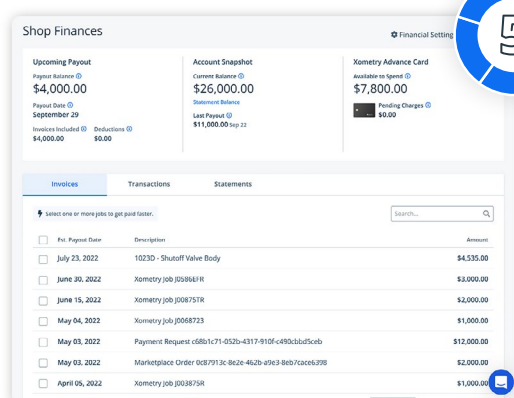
Shop Finances

Financial Setting

Upcoming Payout
Payout Balance
$4,000.00
Payout Date
September 29
Invoices Included
$4,000.00
Deductions
$0.00

Account Snapshot
Current Balance
$26,000.00
Statement Balance
Last Payout
$11,000.00 Sep 22

Xometry Advance Card
Available to Spend
$7,800.00
Pending Charges
$0.00

Invoices | Transactions | Statements

Select one or more jobs to get paid faster.

Search...

| | Est. Payout Date | Description | Amount |
|---|---|---|---|
| | July 23, 2022 | 1023D - Shutoff Valve Body | $4,535.00 |
| | June 30, 2022 | Xometry Job J0586EFR | $3,000.00 |
| | June 15, 2022 | Xometry Job J00875TR | $2,000.00 |
| | May 04, 2022 | Xometry Job J0068723 | $1,000.00 |
| | May 03, 2022 | Payment Request c68b1c71-052b-4317-910f-c490cbbd5ceb | $12,000.00 |
| | May 03, 2022 | Marketplace Order 0c87913c-8e2e-462b-a9e3-8eb7cace6398 | $1,000.00 |
| | April 05, 2022 | Xometry Job J003875R | $1,000.00 |